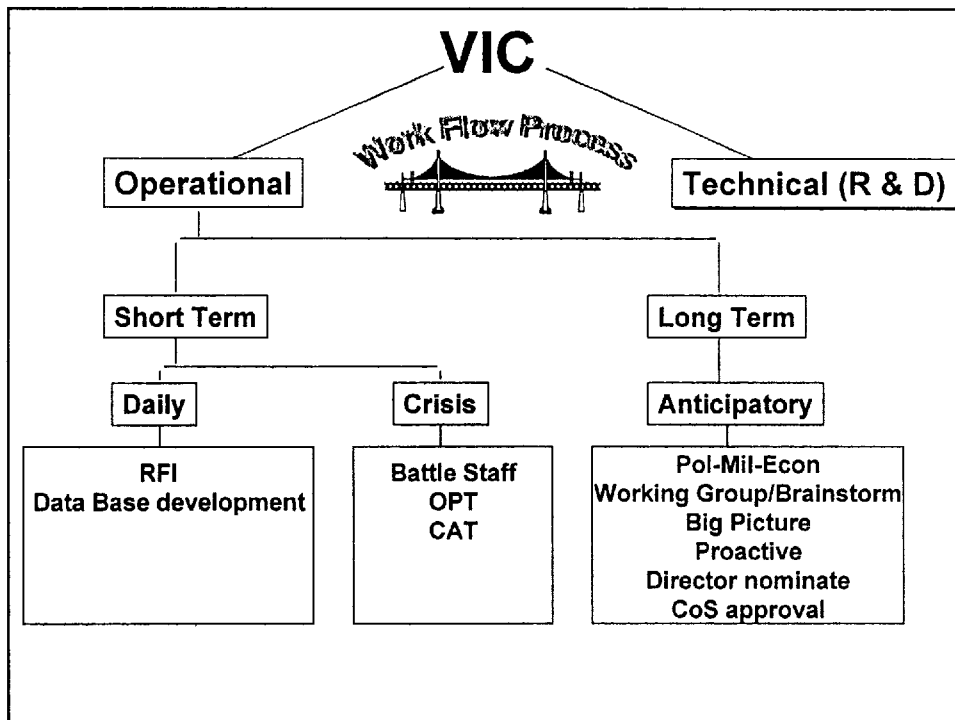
VIC

Work Flow Process

Operational

Technical (R & D)

Short Term

Long Term

Daily

Crisis

Anticipatory

RFI
Data Base development

Battle Staff
OPT
CAT

Pol-Mil-Econ
Working Group/Brainstorm
Big Picture
Proactive
Director nominate
CoS approval